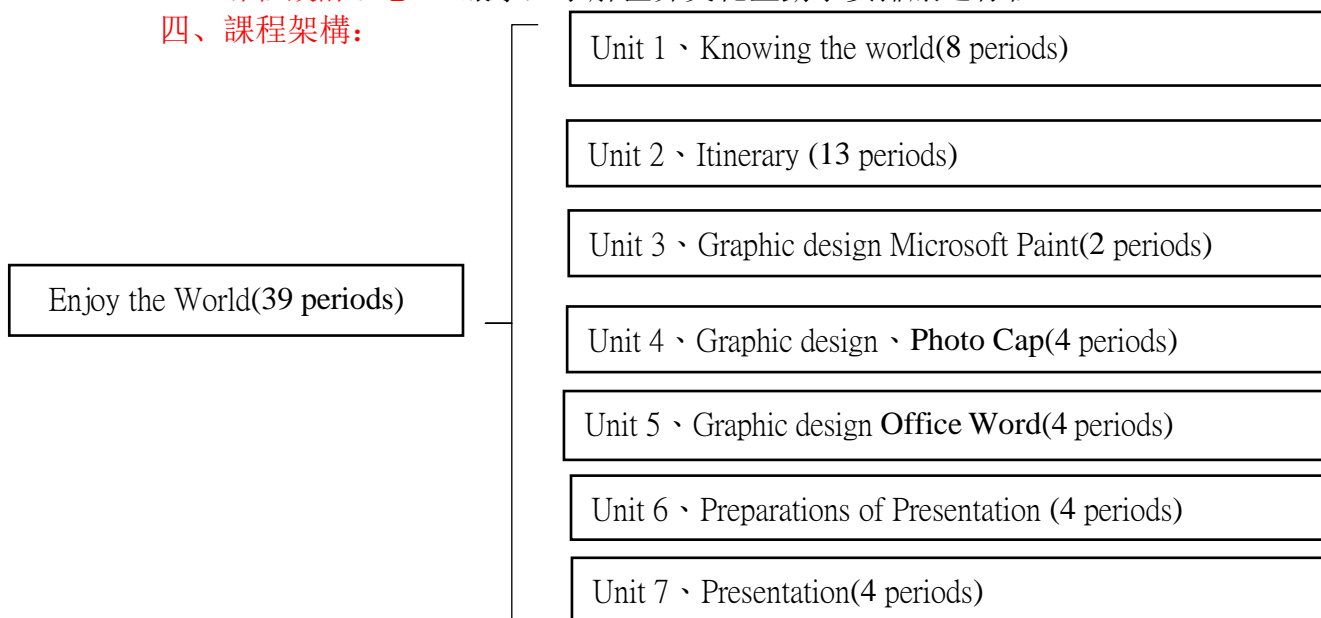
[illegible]

四、課程架構：

Enjoy the World(39 periods)

Unit 1、Knowing the world(8 periods)

Unit 2、Itinerary (13 periods)

Unit 3、Graphic design Microsoft Paint(2 periods)

Unit 4、Graphic design、Photo Cap(4 periods)

Unit 5、Graphic design Office Word(4 periods)

Unit 6、Preparations of Presentation (4 periods)

Unit 7、Presentation(4 periods)